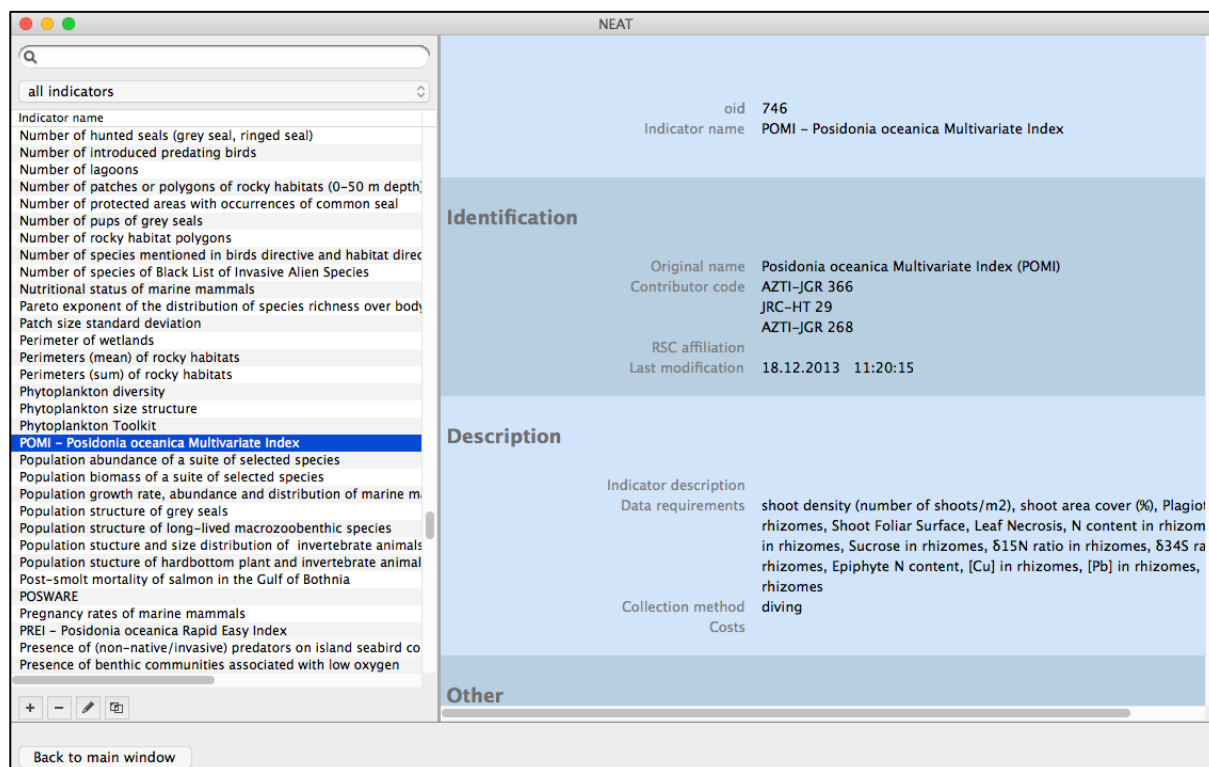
NEAT

all indicators

Indicator name
Number of hunted seals (grey seal, ringed seal)
Number of introduced predating birds
Number of lagoons
Number of patches or polygons of rocky habitats (0-50 m depth)
Number of protected areas with occurrences of common seal
Number of pups of grey seals
Number of rocky habitat polygons
Number of species mentioned in birds directive and habitat direc
Number of species of Black List of Invasive Alien Species
Nutritional status of marine mammals
Pareto exponent of the distribution of species richness over body
Patch size standard deviation
Perimeter of wetlands
Perimeters (mean) of rocky habitats
Perimeters (sum) of rocky habitats
Phytoplankton diversity
Phytoplankton size structure
Phytoplankton Toolkit
POMI - Posidonia oceanica Multivariate Index
Population abundance of a suite of selected species
Population biomass of a suite of selected species
Population growth rate, abundance and distribution of marine m
Population structure of grey seals
Population structure of long-lived macrozoobenthic species
Population stucture and size distribution of invertebrate animals
Population stucture of hardbottom plant and invertebrate animal
Post-smolt mortality of salmon in the Gulf of Bothnia
POSWARE
Pregnancy rates of marine mammals
PREI - Posidonia oceanica Rapid Easy Index
Presence of (non-native/invasive) predators on island seabird co
Presence of benthic communities associated with low oxygen

+ −

Back to main window

oid 746
Indicator name POMI - Posidonia oceanica Multivariate Index

Identification

Original name Posidonia oceanica Multivariate Index (POMI)
Contributor code AZTI-JGR 366
JRC-HT 29
AZTI-JGR 268
RSC affiliation
Last modification 18.12.2013 11:20:15

Description

Indicator description
Data requirements shoot density (number of shoots/m2), shoot area cover (%), Plagio rhizomes, Shoot Foliar Surface, Leaf Necrosis, N content in rhizom in rhizomes, Sucrose in rhizomes, δ15N ratio in rhizomes, δ34S ra rhizomes, Epiphyte N content, [Cu] in rhizomes, [Pb] in rhizomes, rhizomes
Collection method diving
Costs

Other